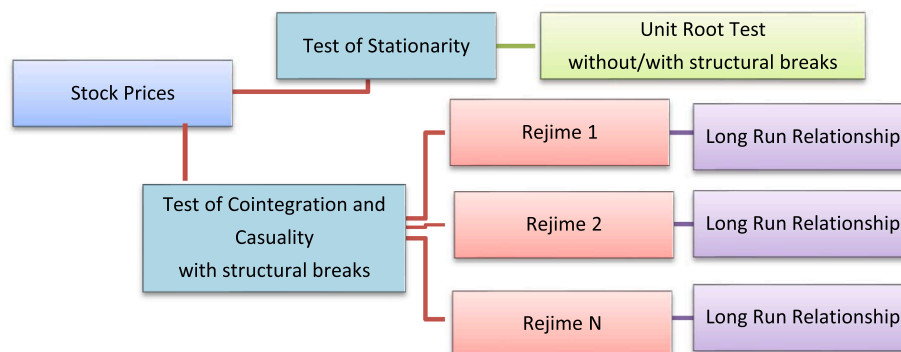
Test of Stationarity

Unit Root Test
without/with structural breaks

Stock Prices

Rejime 1

Long Run Relationship

Test of Cointegration and Casuality with structural breaks

Rejime 2

Long Run Relationship

Rejime N

Long Run Relationship